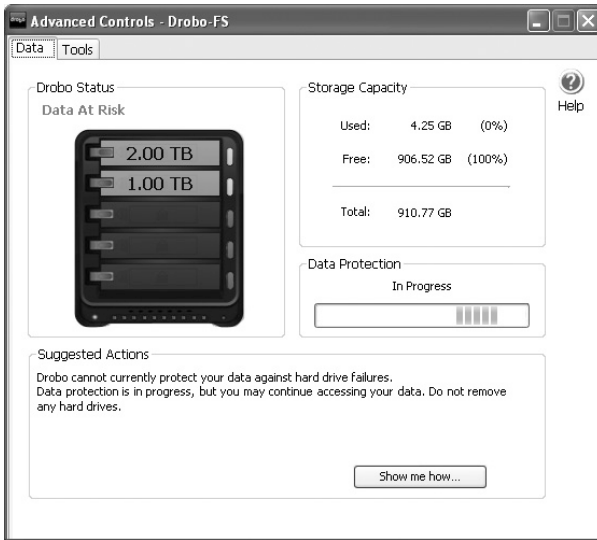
Advanced Controls - Drobo-FS

Data Tools

Drobo Status

Data At Risk

2.00 TB

1.00 TB

Storage Capacity

| Used: | 4.25 GB | (0%) |
|---|---|---|
| Free: | 906.52 GB | (100%) |
| Total: | 910.77 GB | |

Help

Data Protection

In Progress

Suggested Actions

Drobo cannot currently protect your data against hard drive failures.
Data protection is in progress, but you may continue accessing your data. Do not remove any hard drives.

Show me how...